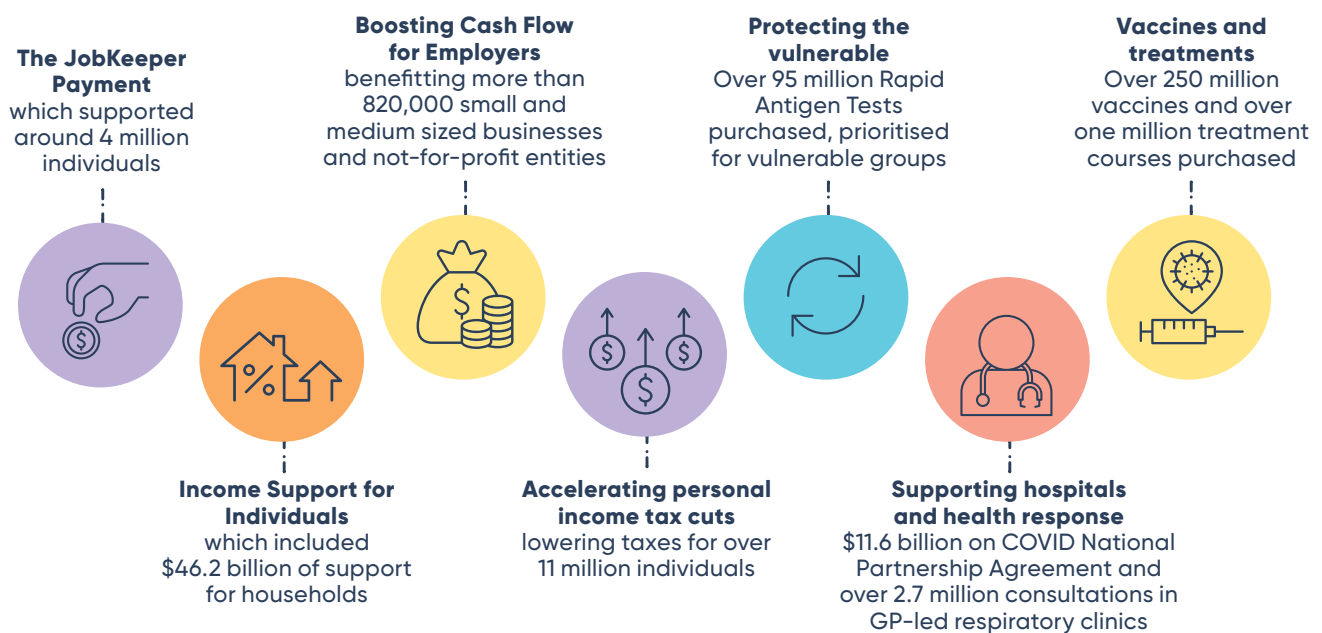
The JobKeeper Payment
which supported around 4 million individuals

Boosting Cash Flow for Employers
benefitting more than 820,000 small and medium sized businesses and not-for-profit entities

Protecting the vulnerable
Over 95 million Rapid Antigen Tests purchased, prioritised for vulnerable groups

Vaccines and treatments
Over 250 million vaccines and over one million treatment courses purchased

%

$

$

$

$

$

Income Support for Individuals
which included $46.2 billion of support for households

Accelerating personal income tax cuts
lowering taxes for over 11 million individuals

Supporting hospitals and health response
$11.6 billion on COVID National Partnership Agreement and over 2.7 million consultations in GP-led respiratory clinics